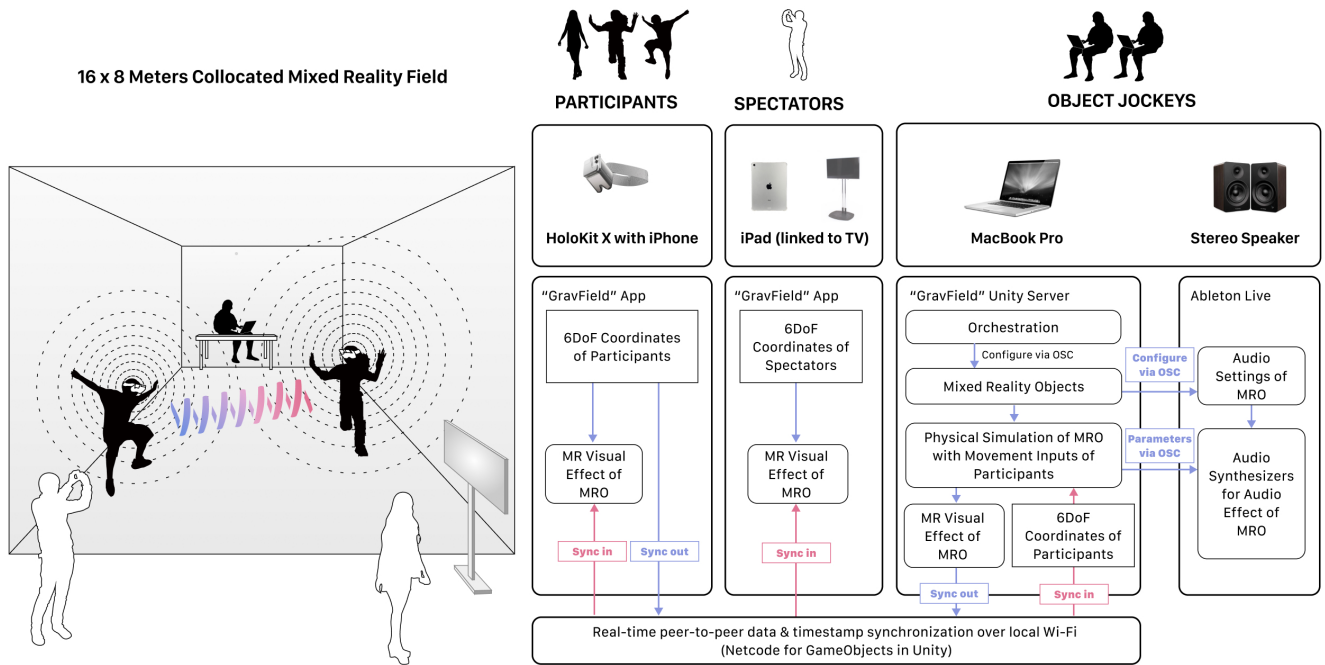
16 x 8 Meters Collocated Mixed Reality Field

PARTICIPANTS

SPECTATORS

OBJECT JOCKEYS

HoloKit X with iPhone

iPad (linked to TV)

MacBook Pro

Stereo Speaker

“GravField” App

6DoF Coordinates of Participants

MR Visual Effect of MRO

Sync in

Sync out

“GravField” App

6DoF Coordinates of Spectators

MR Visual Effect of MRO

Sync in

“GravField” Unity Server

Orchestration

Configure via OSC

Mixed Reality Objects

Physical Simulation of MRO with Movement Inputs of Participants

MR Visual Effect of MRO

6DoF Coordinates of Participants

Sync out

Sync in

Ableton Live

Configure via OSC

Audio Settings of MRO

Parameters via OSC

Audio Synthesizers for Audio Effect of MRO

Real-time peer-to-peer data & timestamp synchronization over local Wi-Fi (Netcode for GameObjects in Unity)